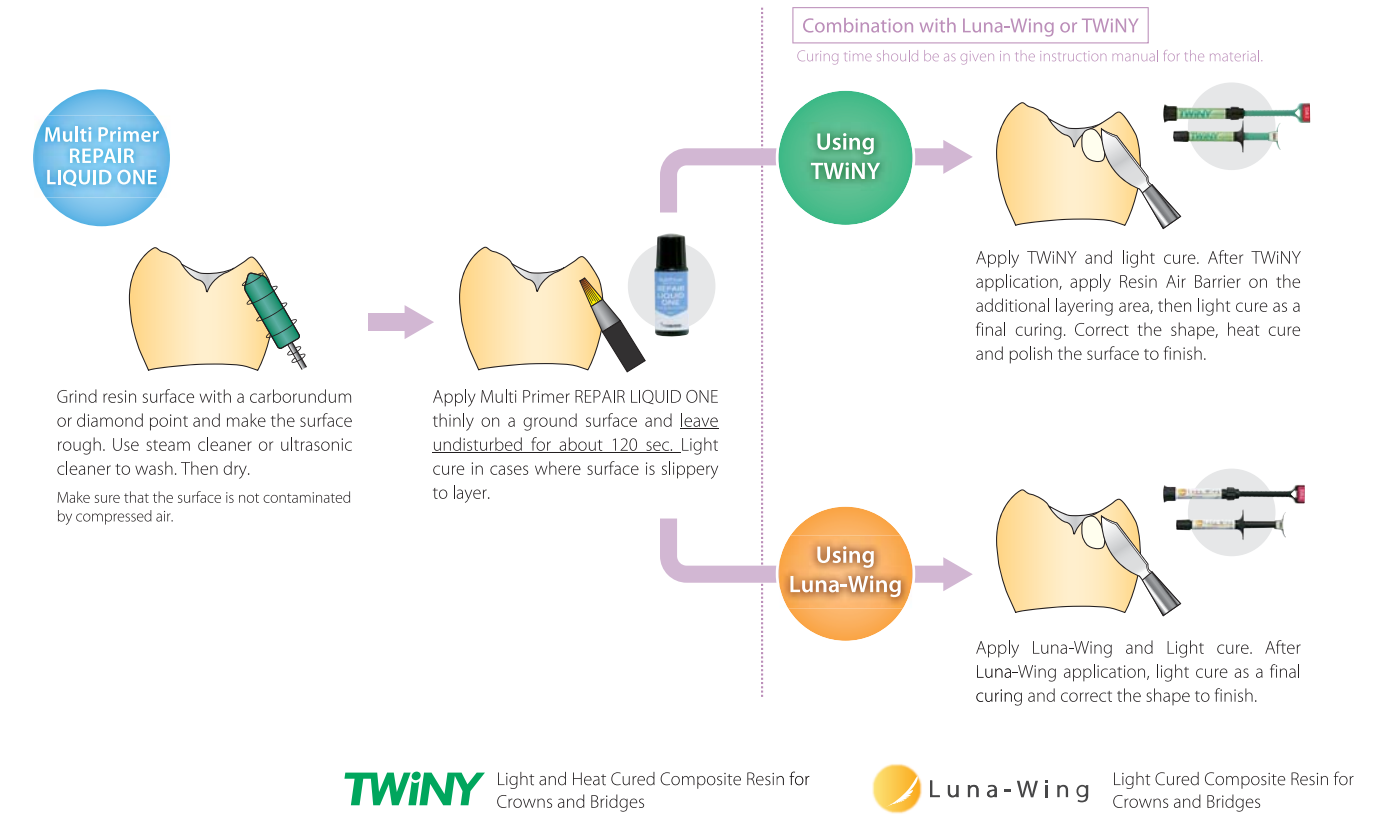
Multi Primer REPAIR LIQUID ONE

Grind resin surface with a carborundum or diamond point and make the surface rough. Use steam cleaner or ultrasonic cleaner to wash. Then dry.

Make sure that the surface is not contaminated by compressed air.

REPAIR LIQUID ONE

Apply Multi Primer REPAIR LIQUID ONE thinly on a ground surface and leave undisturbed for about 120 sec. Light cure in cases where surface is slippery to layer.

Combination with Luna-Wing or TWiNY

Curing time should be as given in the instruction manual for the material.

Using TWiNY

Apply TWiNY and light cure. After TWiNY application, apply Resin Air Barrier on the additional layering area, then light cure as a final curing. Correct the shape, heat cure and polish the surface to finish.

Using Luna-Wing

Apply Luna-Wing and Light cure. After Luna-Wing application, light cure as a final curing and correct the shape to finish.

TWiNY Light and Heat Cured Composite Resin for Crowns and Bridges

Luna-Wing Light Cured Composite Resin for Crowns and Bridges